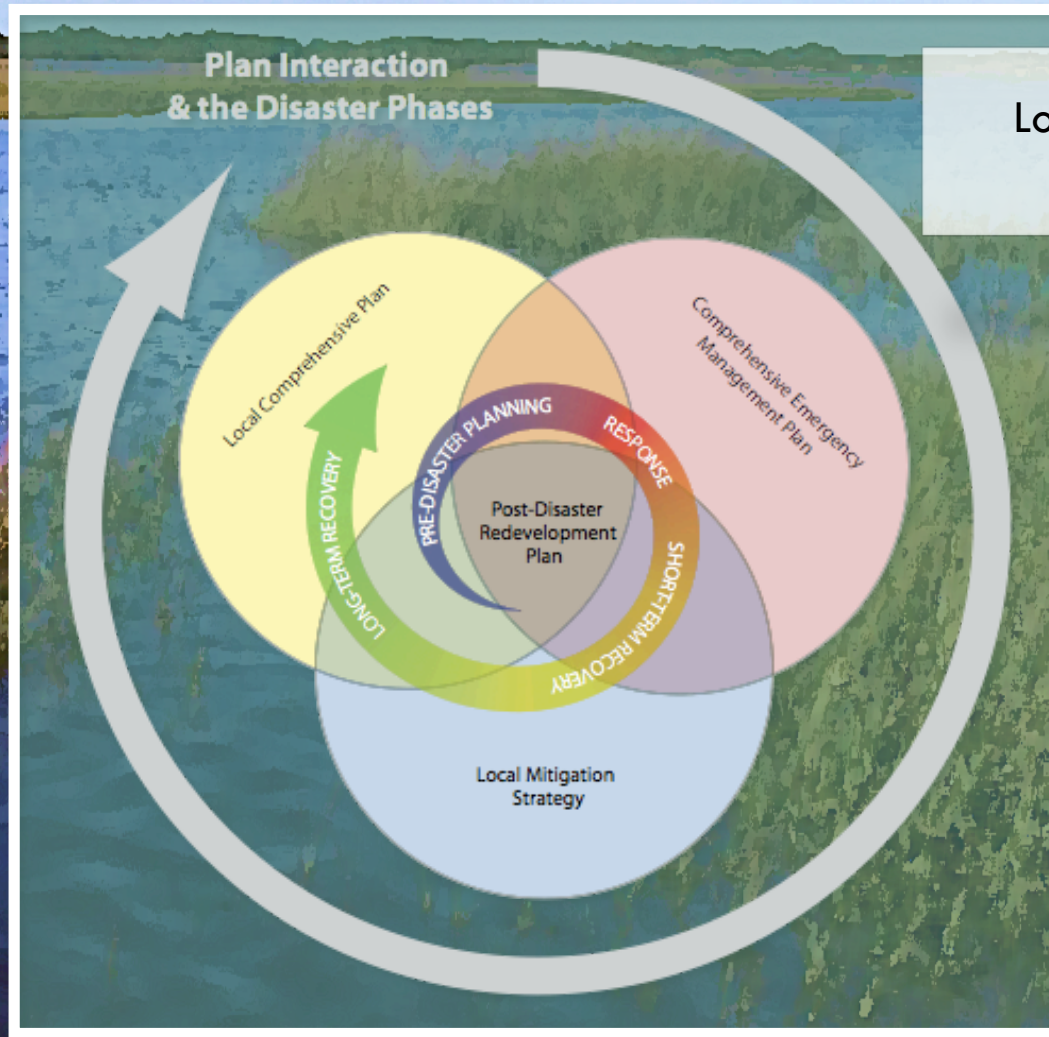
Plan Interaction & the Disaster Phases

Lo

Local Comprehensive Plan

Comprehensive Emergency Management Plan

PRE-DISASTER PLANNING

RESPONSE

Post-Disaster Redevelopment Plan

SHORT-TERM RECOVERY

LONG-TERM RECOVERY

Local Mitigation Strategy